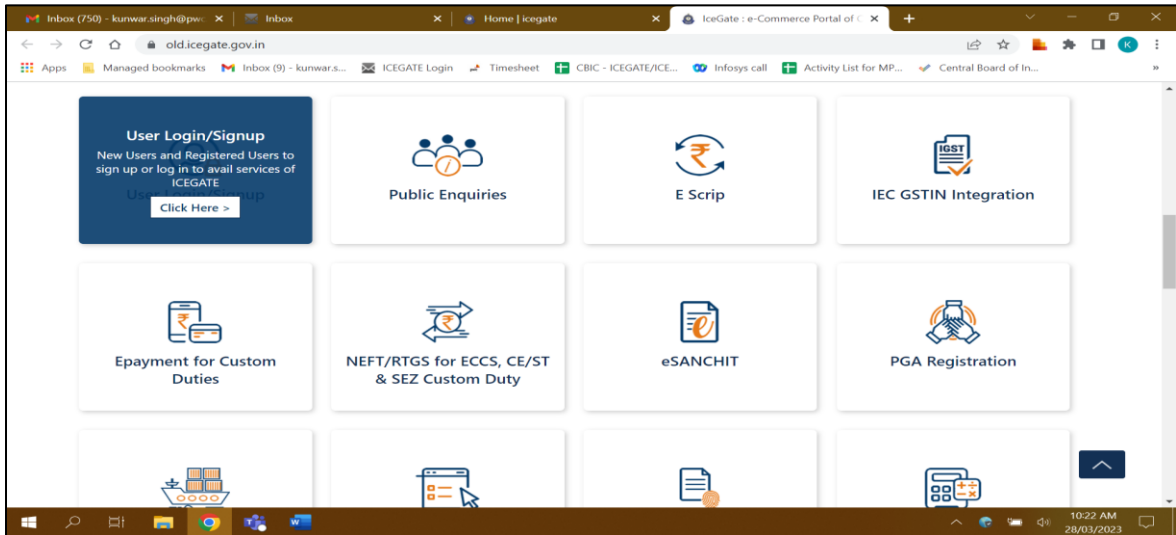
Inbox (750) - kunwar.singh@pwc ×
Inbox ×
Home | icegate ×
IceGate : e-Commerce Portal of ×
+

old.icegate.gov.in

Apps Managed bookmarks Inbox (9) - kunwar.s... ICEGATE Login Timesheet CBIC - ICEGATE/ICE... Infosys call Activity List for MP... Central Board of In...

User Login/Signup
New Users and Registered Users to sign up or log in to avail services of ICEGATE
Click Here >

Public Enquiries

E Scrip

IGST
IEC GSTIN Integration

Epayment for Custom Duties

NEFT/RTGS for ECCS, CE/ST & SEZ Custom Duty

eSANCHIT

PGA Registration

10:22 AM
28/03/2023